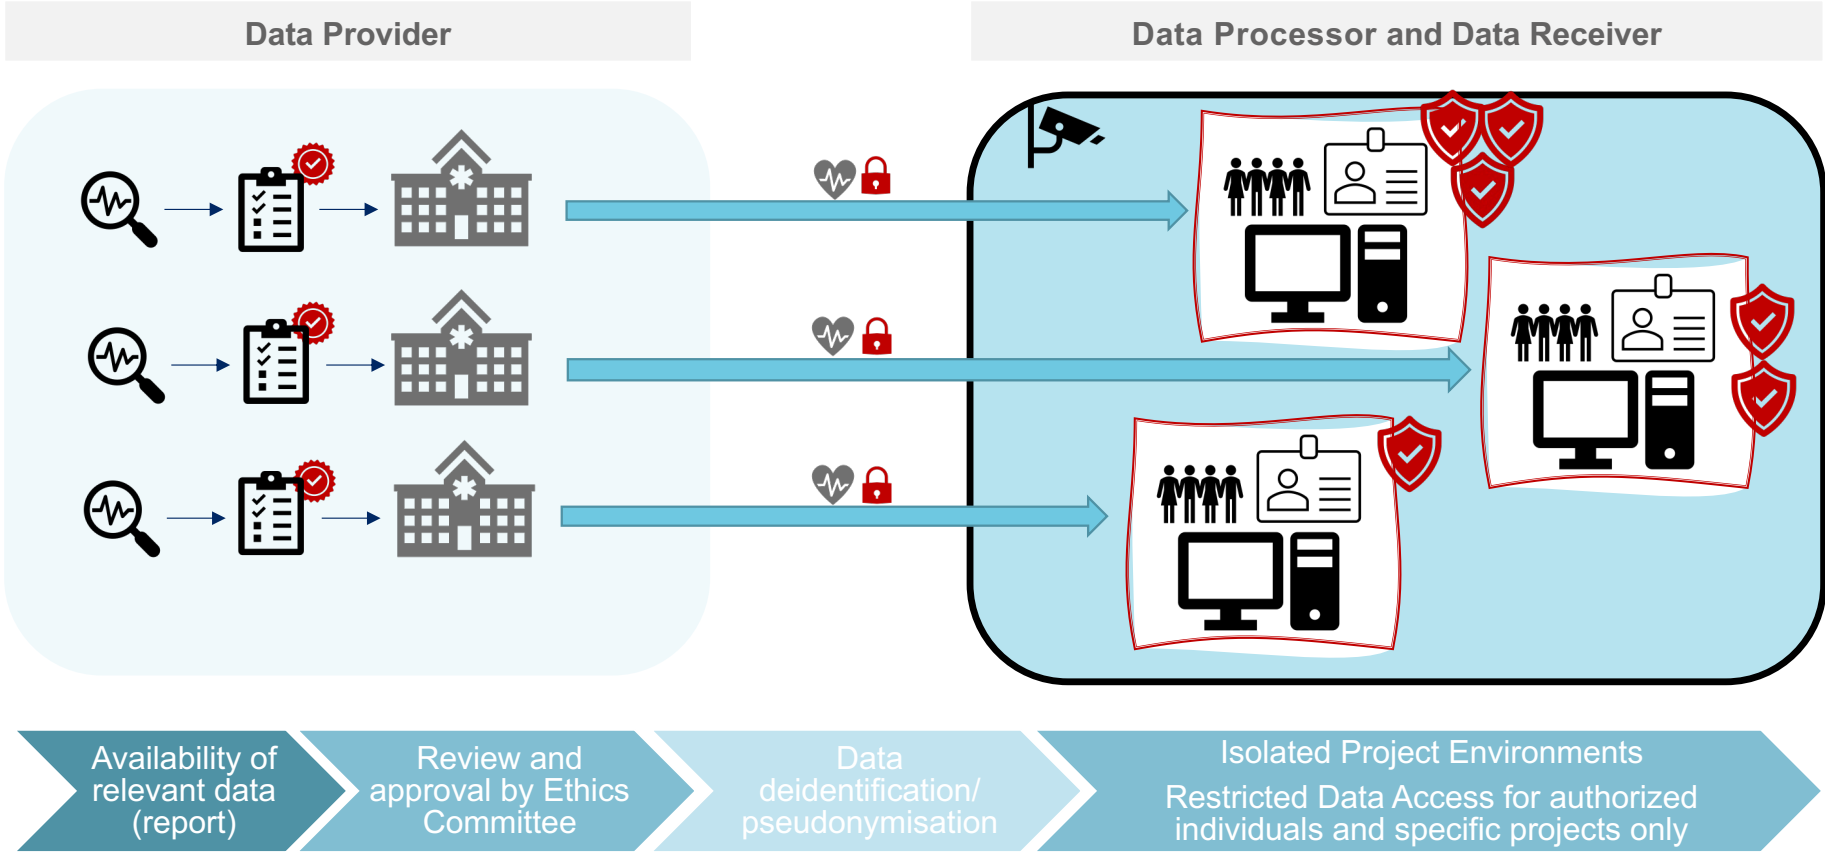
Data Provider

Data Processor and Data Receiver

Availability of relevant data (report)

Review and approval by Ethics Committee

Data deidentification/ pseudonymisation

Isolated Project Environments

Restricted Data Access for authorized individuals and specific projects only